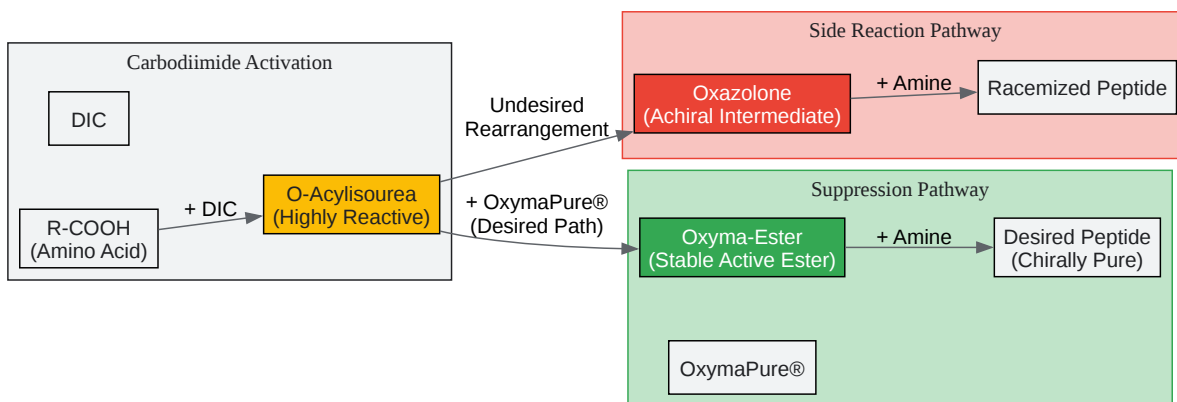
Carbodiimide Activation

DIC

R-COOH
(Amino Acid)

+ DIC

O-Acylisourea
(Highly Reactive)

Undesired
Rearrangement

+ OxymaPure®
(Desired Path)

Side Reaction Pathway

Oxazolone
(Achiral Intermediate)

+ Amine

Racemized Peptide

Suppression Pathway

Oxyma-Ester
(Stable Active Ester)

+ Amine

Desired Peptide
(Chirally Pure)

OxymaPure®